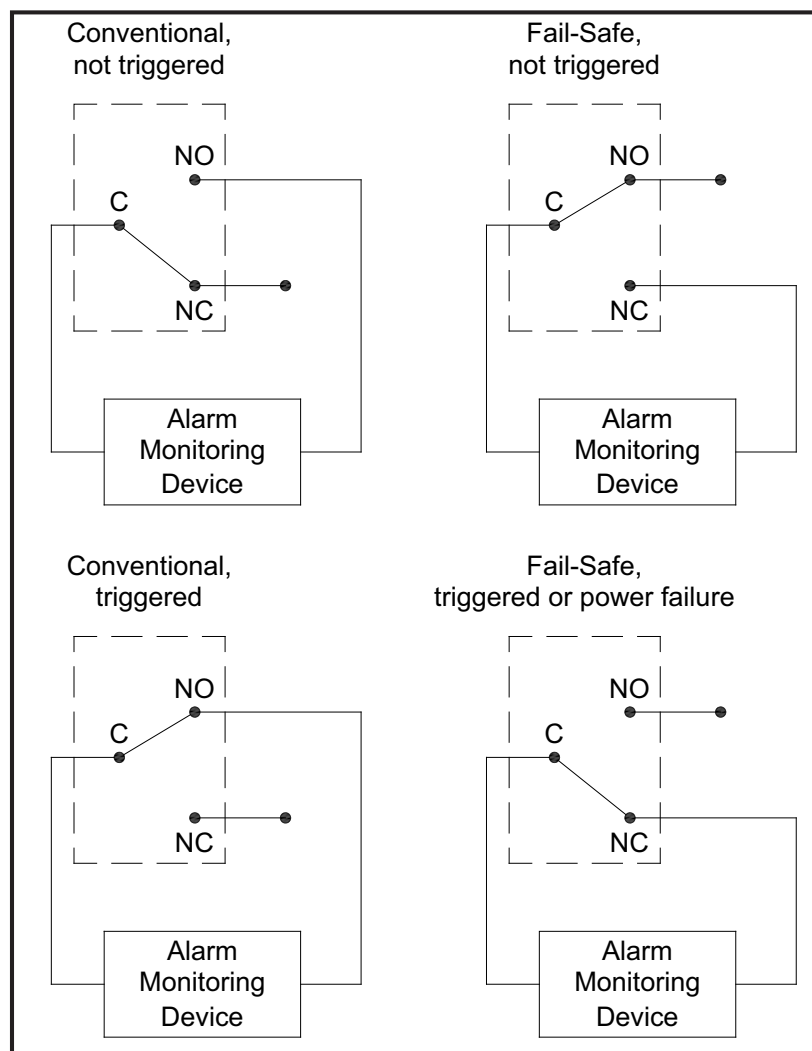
Conventional, not triggered

NO
C
NC

Alarm Monitoring Device

Fail-Safe, not triggered

NO
C
NC

Alarm Monitoring Device

Conventional, triggered

NO
C
NC

Alarm Monitoring Device

Fail-Safe, triggered or power failure

NO
C
NC

Alarm Monitoring Device